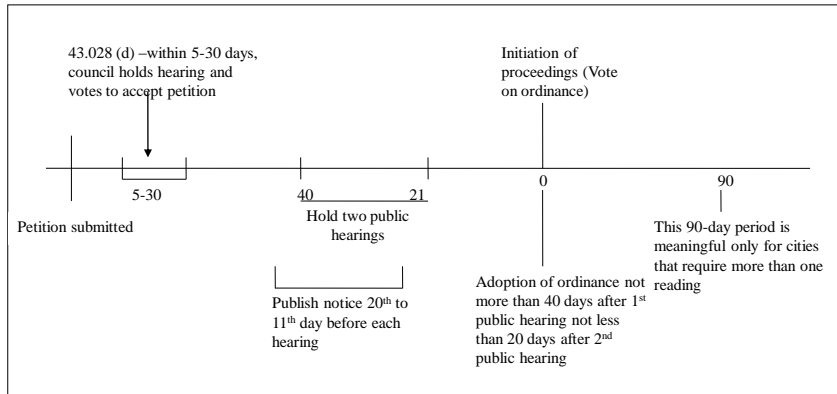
43.028 (d) –within 5-30 days, council holds hearing and votes to accept petition

Initiation of proceedings (Vote on ordinance)

5-30

40

21

0

90

Petition submitted

Hold two public hearings

This 90-day period is meaningful only for cities that require more than one reading

Publish notice 20th to 11th day before each hearing

Adoption of ordinance not more than 40 days after 1st public hearing not less than 20 days after 2nd public hearing